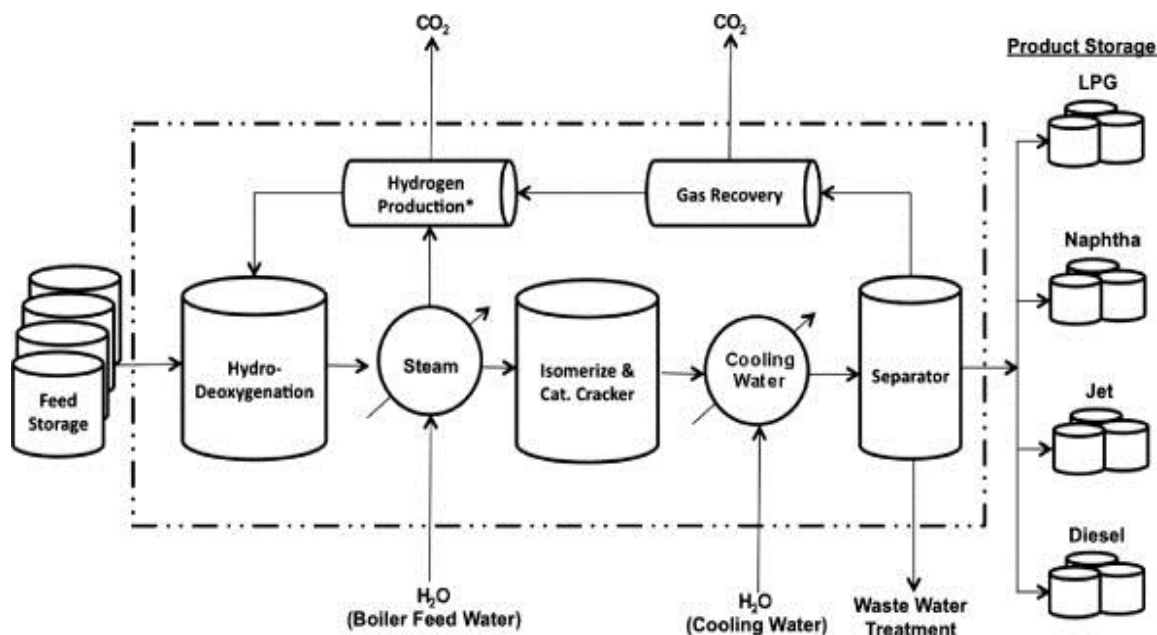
$CO_2$

$CO_2$

Product Storage

LPG

Hydrogen Production*

Gas Recovery

Naphtha

Feed Storage

Hydro-Deoxygenation

Steam

Isomerize & Cat. Cracker

Cooling Water

Separator

Jet

Diesel

$H_2O$ (Boiler Feed Water)

$H_2O$ (Cooling Water)

Waste Water Treatment